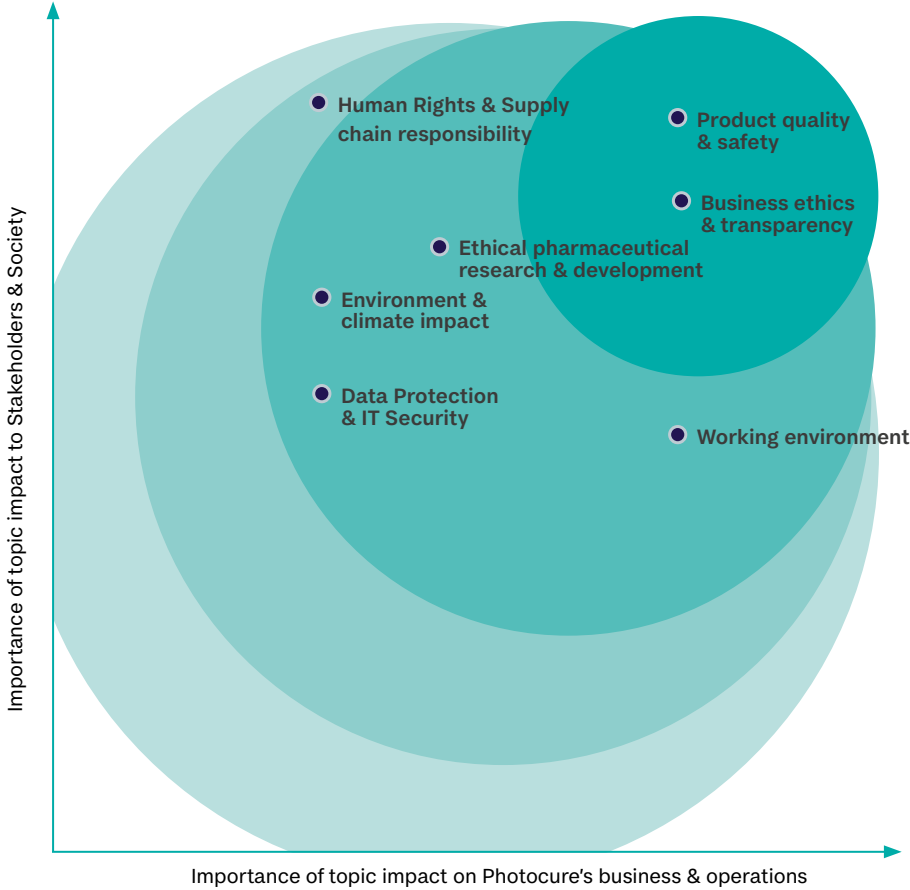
Importance of topic impact to Stakeholders & Society

Human Rights & Supply chain responsibility

Product quality & safety

Business ethics & transparency

Ethical pharmaceutical research & development

Environment & climate impact

Data Protection & IT Security

Working environment

Importance of topic impact on Photocure's business & operations